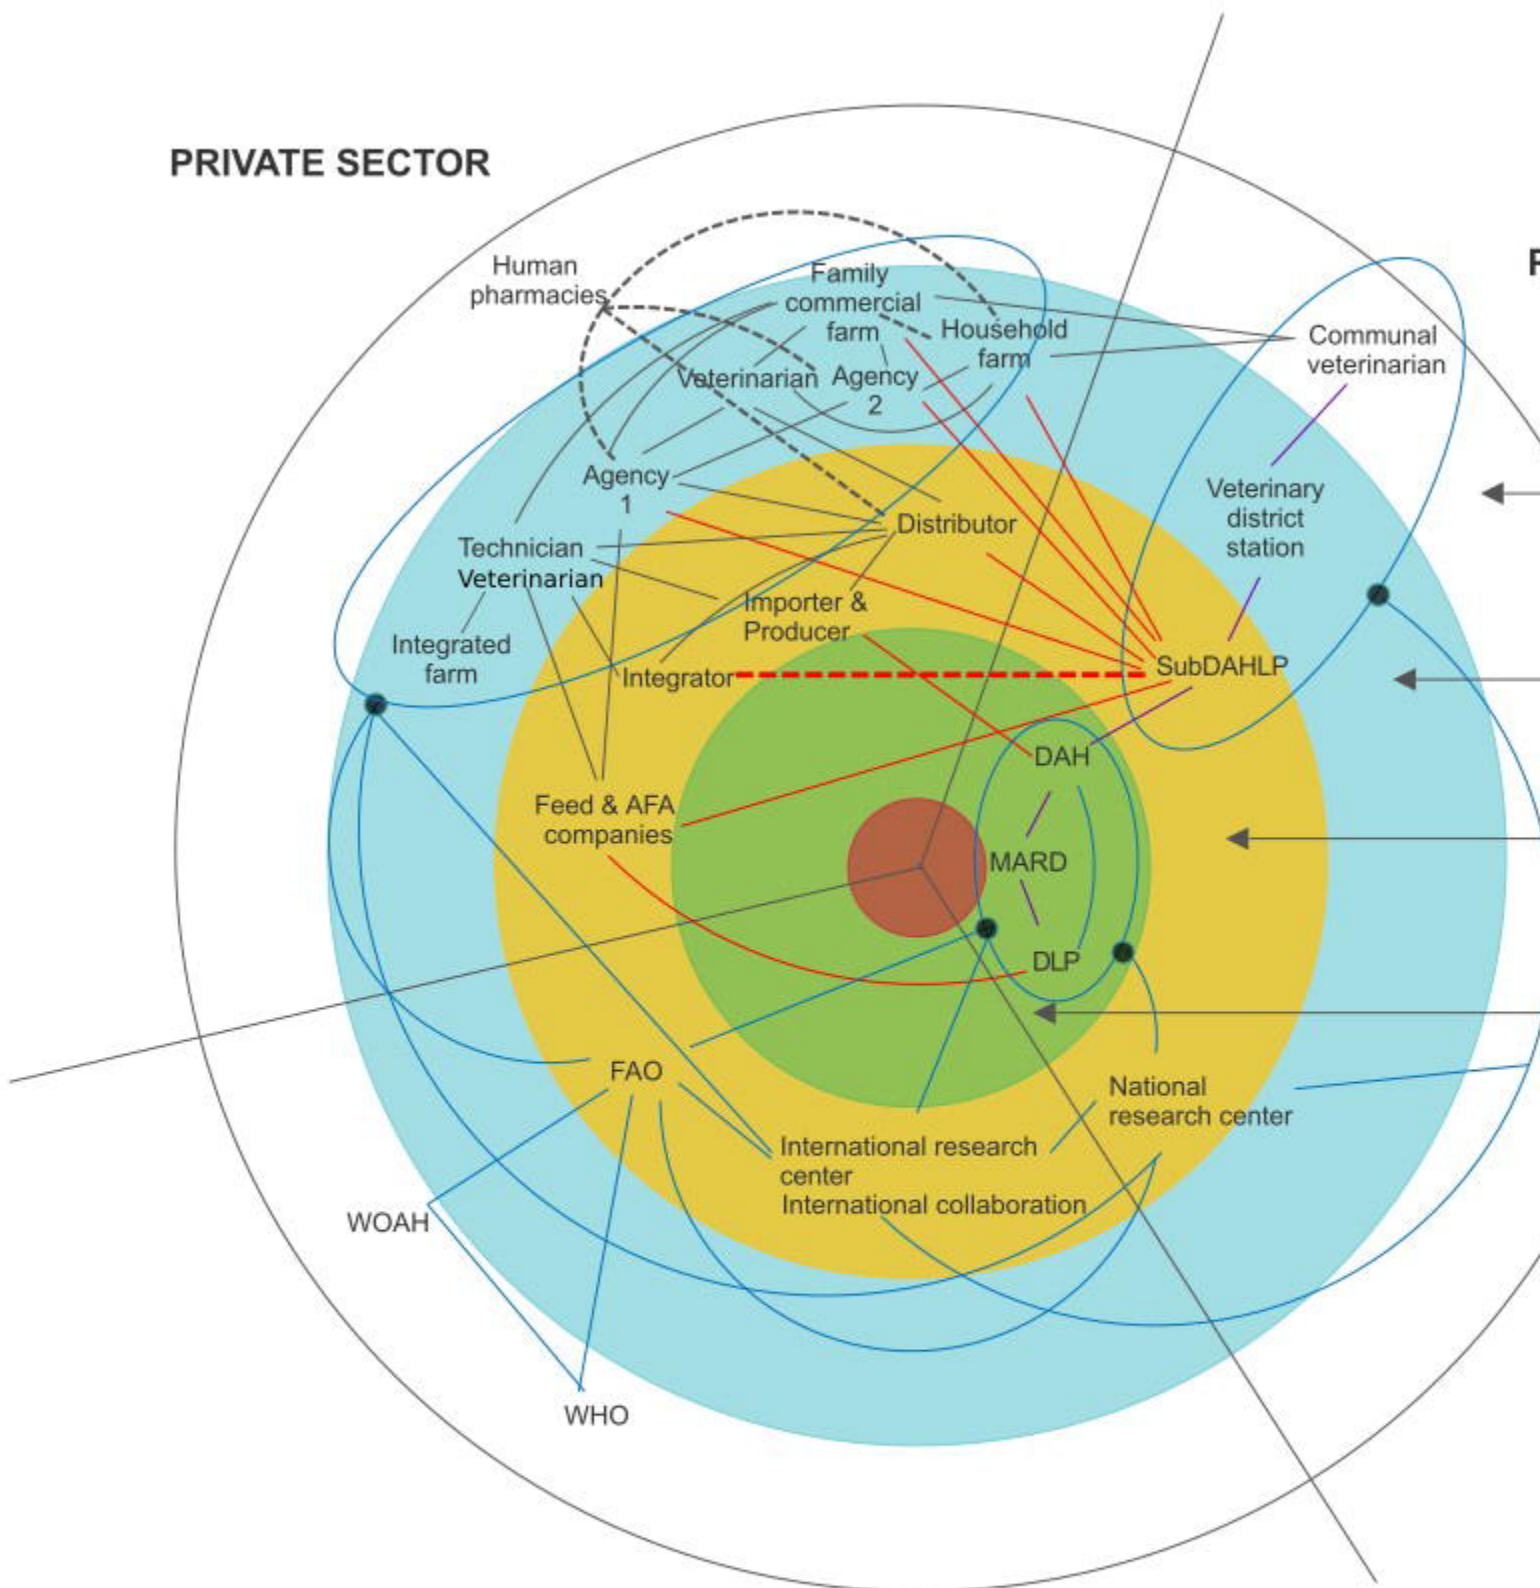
PRIVATE SECTOR

Human pharmacies

Family commercial farm

Household farm

Communal veterinarian

Veterinarian

Agency 2

Agency 1

Distributor

Veterinary district station

Technician Veterinarian

Importer & Producer

Integrated farm

Integrator

SubDAHLP

DAH

Feed & AFA companies

MARD

DLP

FAO

National research center

International research center International collaboration

WOAH

WHO

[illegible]